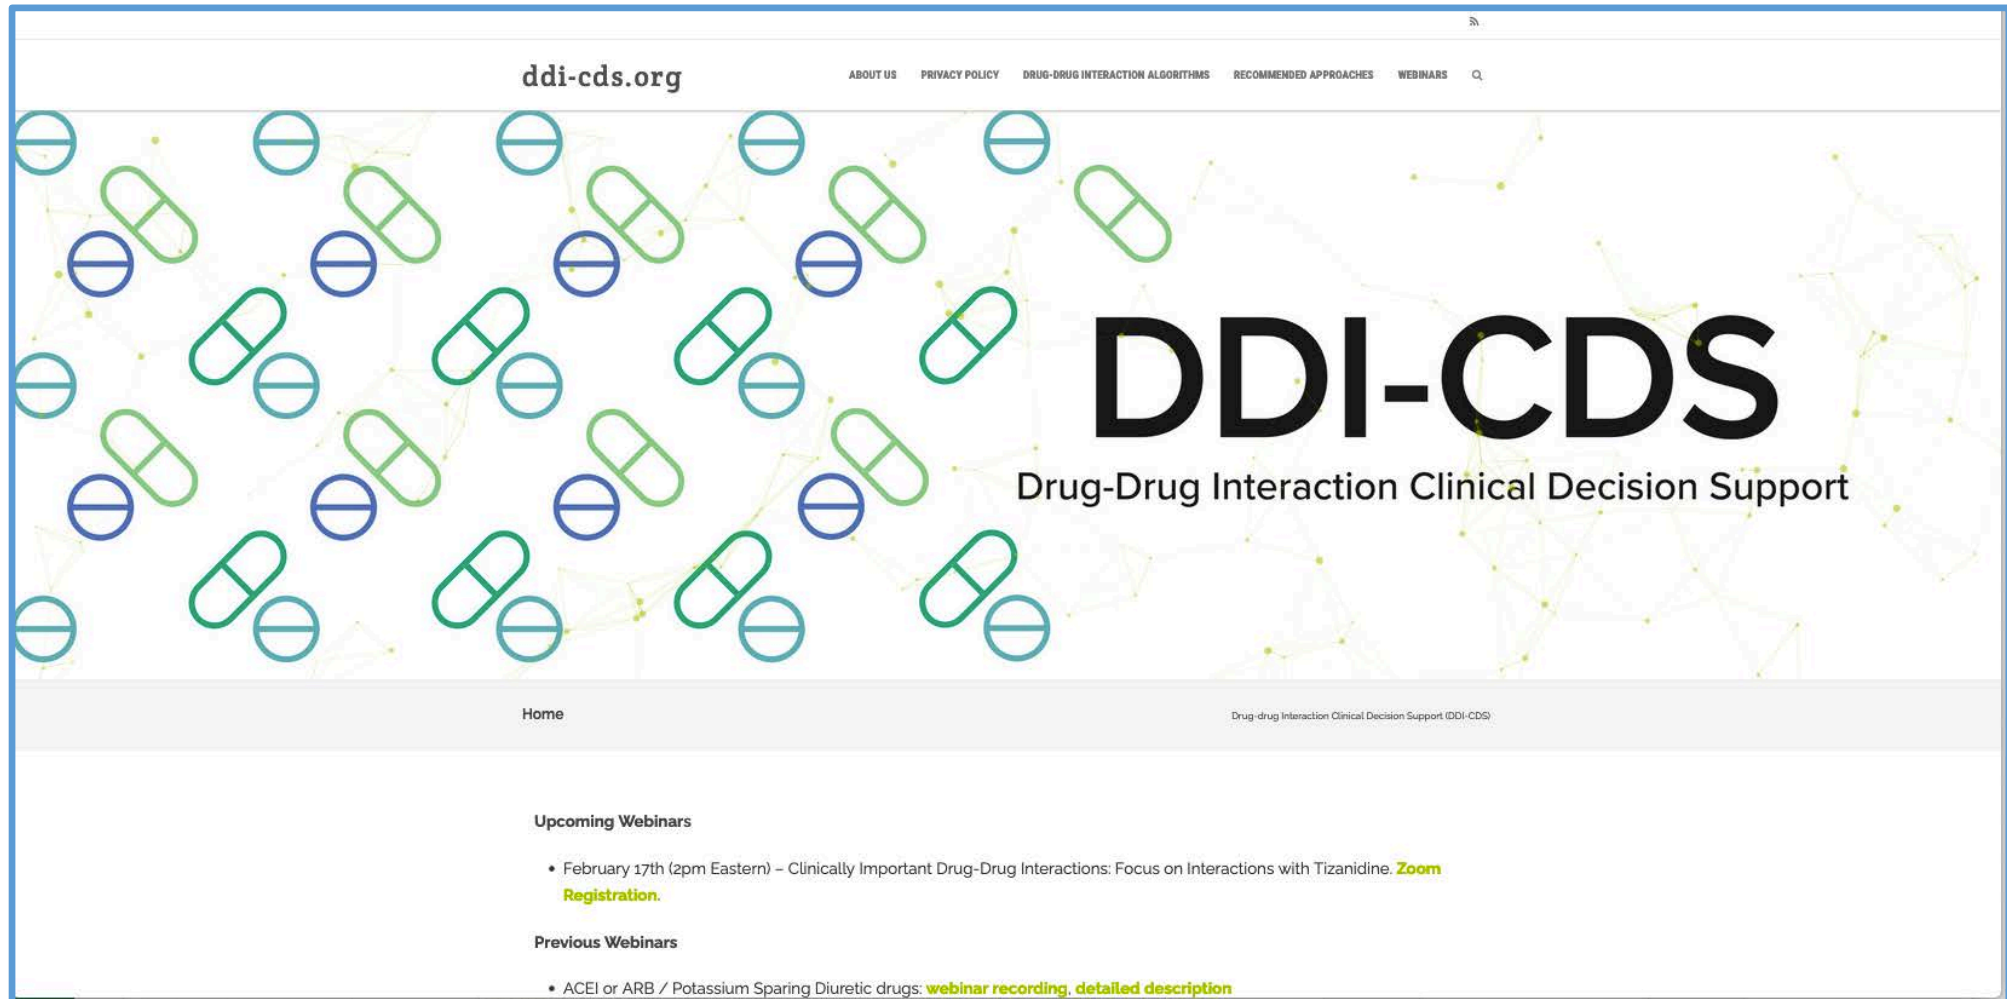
ddi-cds.org

ABOUT US PRIVACY POLICY DRUG-DRUG INTERACTION ALGORITHMS RECOMMENDED APPROACHES WEBINARS

DDI-CDS

Drug-Drug Interaction Clinical Decision Support

Home

Drug-drug Interaction Clinical Decision Support (DDI-CDS)

Upcoming Webinars

• February 17th (2pm Eastern) – Clinically Important Drug-Drug Interactions: Focus on Interactions with Tizanidine. Zoom Registration.

Previous Webinars

• ACEI or ARB / Potassium Sparing Diuretic drugs: webinar recording, detailed description